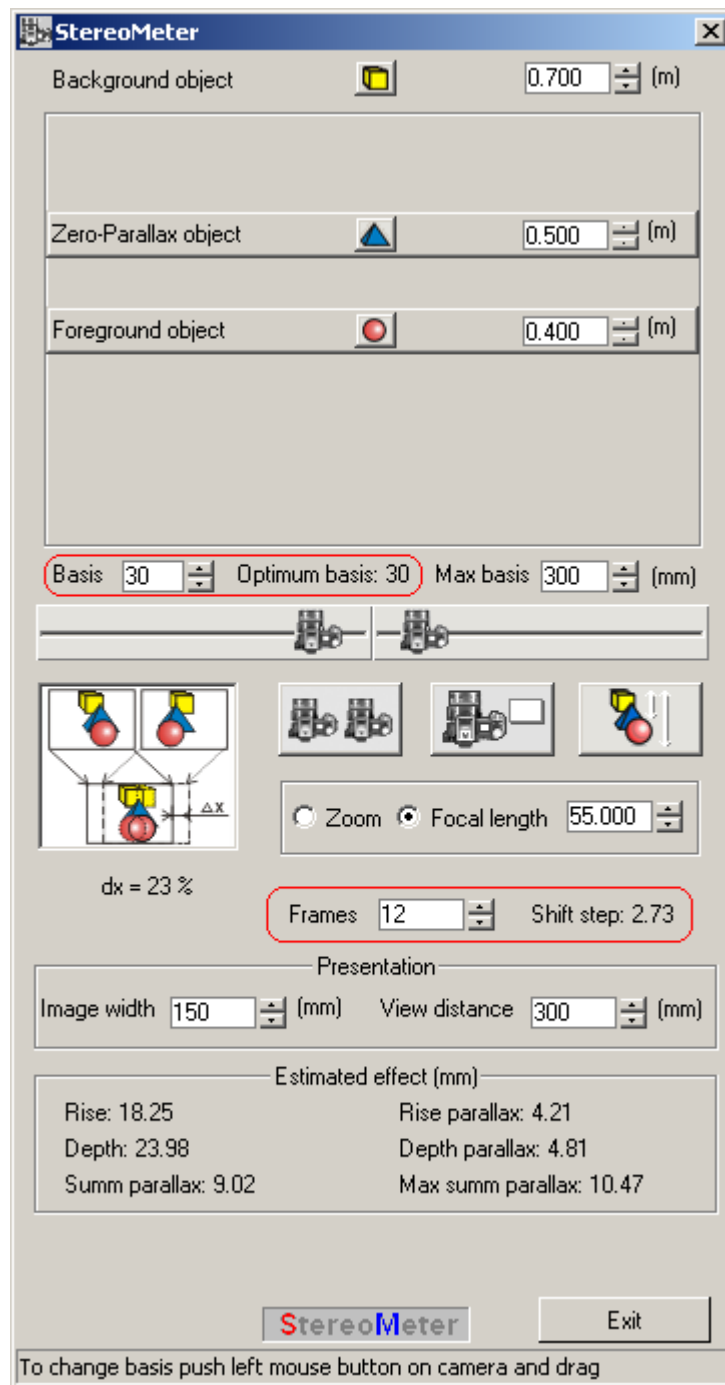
StereoMeter

Background object 0.700 (m)

Zero-Parallax object 0.500 (m)

Foreground object 0.400 (m)

Basis 30 Optimum basis: 30 Max basis 300 (mm)

ΔX

dx = 23 %

Zoom Focal length 55.000

Frames 12 Shift step: 2.73

Presentation

Image width 150 (mm) View distance 300 (mm)

Estimated effect (mm)

Rise: 18.25
Rise parallax: 4.21
Depth: 23.98
Depth parallax: 4.81
Summ parallax: 9.02
Max summ parallax: 10.47

StereoMeter

Exit

To change basis push left mouse button on camera and drag